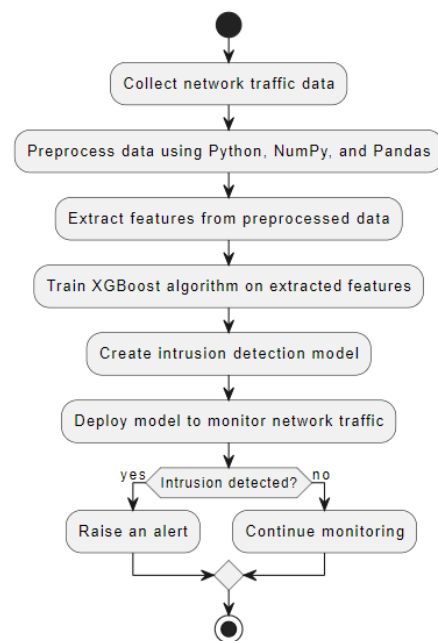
Collect network traffic data

Preprocess data using Python, NumPy, and Pandas

Extract features from preprocessed data

Train XGBoost algorithm on extracted features

Create intrusion detection model

Deploy model to monitor network traffic

yes

Intrusion detected?

no

Raise an alert

Continue monitoring